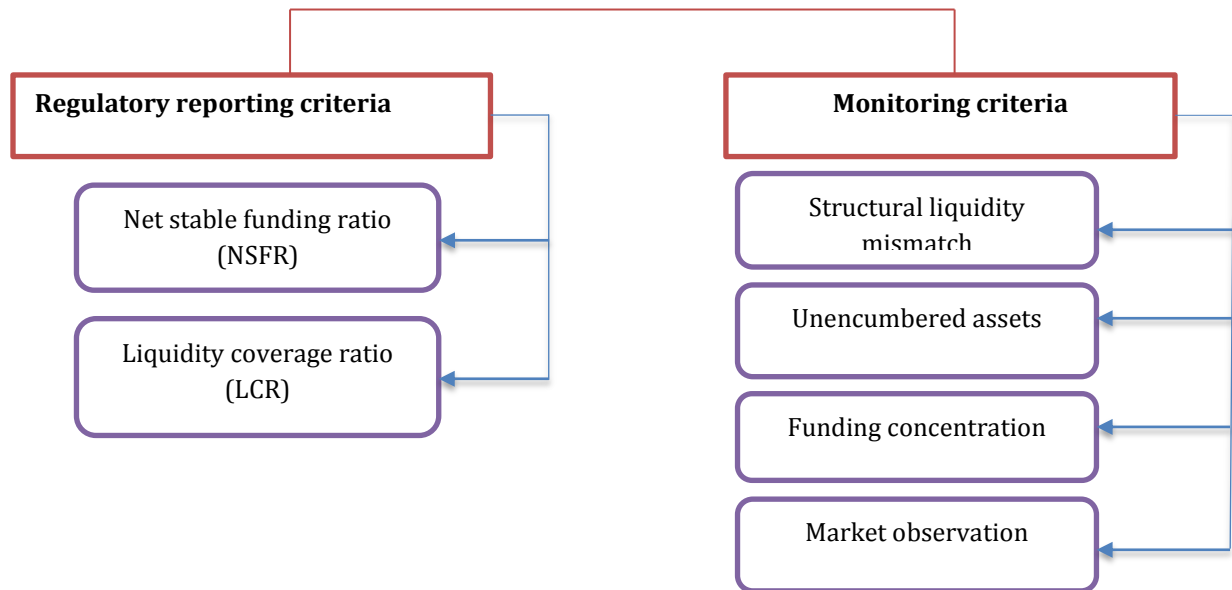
Regulatory reporting criteria

Net stable funding ratio (NSFR)

Liquidity coverage ratio (LCR)

Monitoring criteria

Structural liquidity mismatch

Unencumbered assets

Funding concentration

Market observation